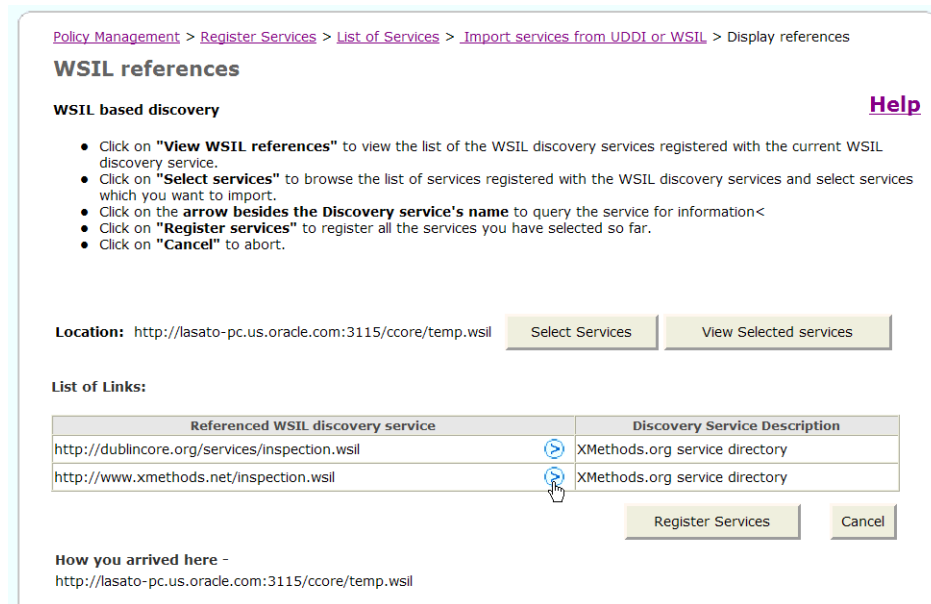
Policy Management > Register Services > List of Services > Import services from UDDI or WSIL > Display references

WSIL references

WSIL based discovery

Help

- Click on **"View WSIL references"** to view the list of the WSIL discovery services registered with the current WSIL discovery service.
- Click on **"Select services"** to browse the list of services registered with the WSIL discovery services and select services which you want to import.
- Click on the **arrow besides the Discovery service's name** to query the service for information<
- Click on **"Register services"** to register all the services you have selected so far.
- Click on **"Cancel"** to abort.

**Location:** http://lasato-pc.us.oracle.com:3115/ccore/temp.wsil

Select Services

View Selected services

List of Links:

| Referenced WSIL discovery service | Discovery Service Description |
|---|---|
| http://dublincore.org/services/inspection.wsil | XMethods.org service directory |
| http://www.xmethods.net/inspection.wsil | XMethods.org service directory |

Register Services

Cancel

How you arrived here -
http://lasato-pc.us.oracle.com:3115/ccore/temp.wsil